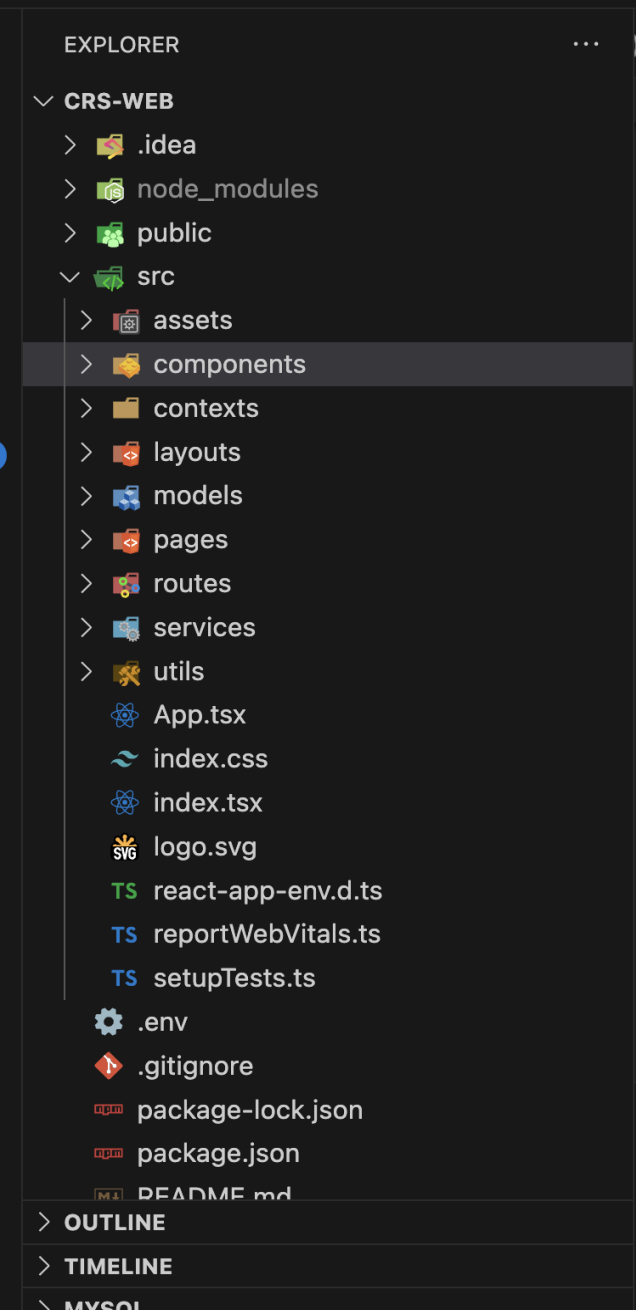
EXPLORER ...

CRS-WEB
.idea
node_modules
public
src
assets
components
contexts
layouts
models
pages
routes
services
utils
App.tsx
index.css
index.tsx
SVG logo.svg
TS react-app-env.d.ts
TS reportWebVitals.ts
TS setupTests.ts
.env
.gitignore
npm package-lock.json
npm package.json
README.md
OUTLINE
TIMELINE
MYSQL